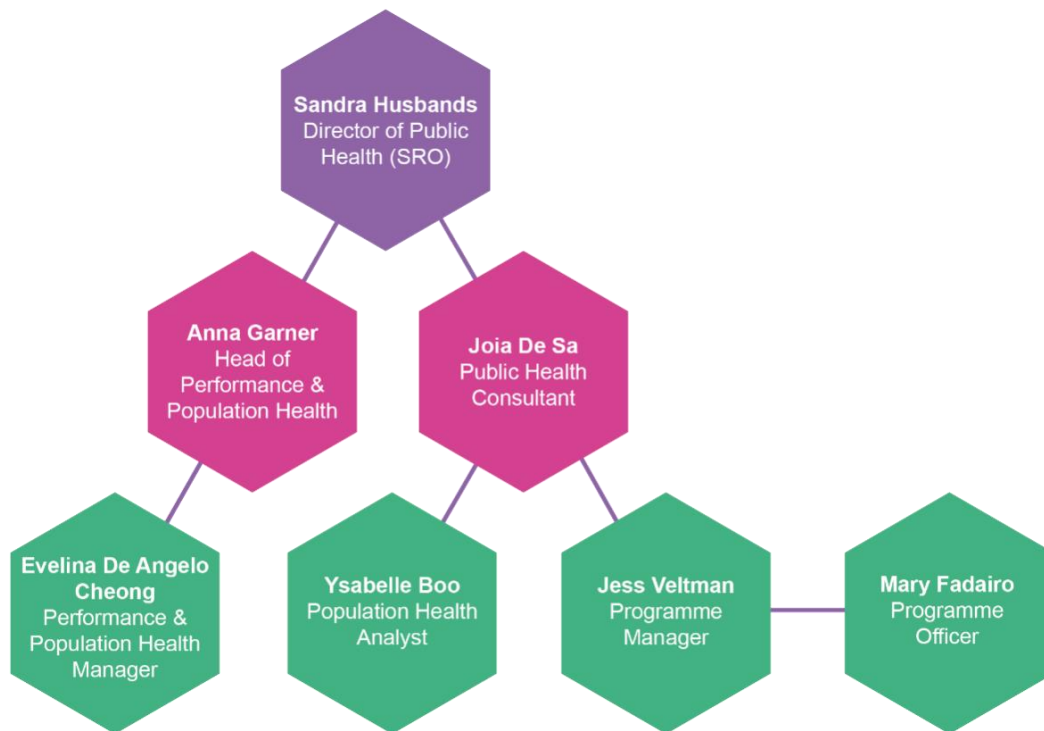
Sandra Husbands
Director of Public Health (SRO)

Anna Garner
Head of Performance & Population Health

Joia De Sa
Public Health Consultant

Evelina De Angelo Cheong
Performance & Population Health Manager

Ysabelle Boo
Population Health Analyst

Jess Veltman
Programme Manager

Mary Fadairo
Programme Officer